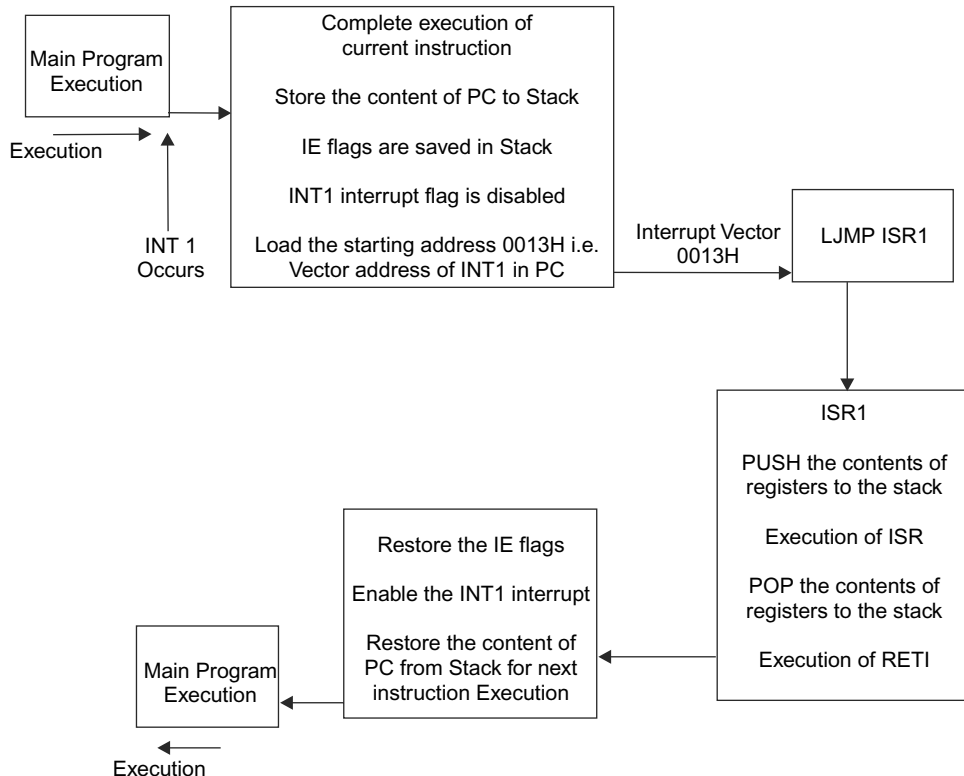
Main Program Execution

Execution

INT 1 Occurs

Complete execution of current instruction

Store the content of PC to Stack

IE flags are saved in Stack

INT1 interrupt flag is disabled

Load the starting address 0013H i.e. Vector address of INT1 in PC

Interrupt Vector 0013H

LJMP ISR1

ISR1

PUSH the contents of registers to the stack

Execution of ISR

POP the contents of registers to the stack

Execution of RETI

Restore the IE flags

Enable the INT1 interrupt

Restore the content of PC from Stack for next instruction Execution

Main Program Execution

Execution